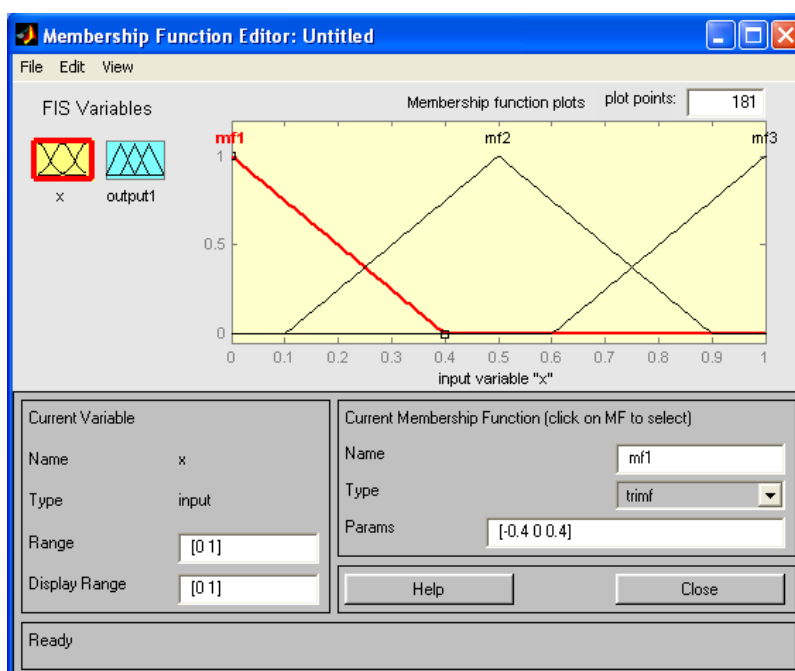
Membership Function Editor: Untitled

File Edit View

FIS Variables

x output1

Membership function plots plot points: 181

mf1 mf2 mf3

1

0.5

0

0 0.1 0.2 0.3 0.4 0.5 0.6 0.7 0.8 0.9 1

input variable "x"

Current Variable

Name x

Type input

Range [0 1]

Display Range [0 1]

Current Membership Function (click on MF to select)

Name mf1

Type trimf

Params [-0.4 0 0.4]

Help

Close

Ready